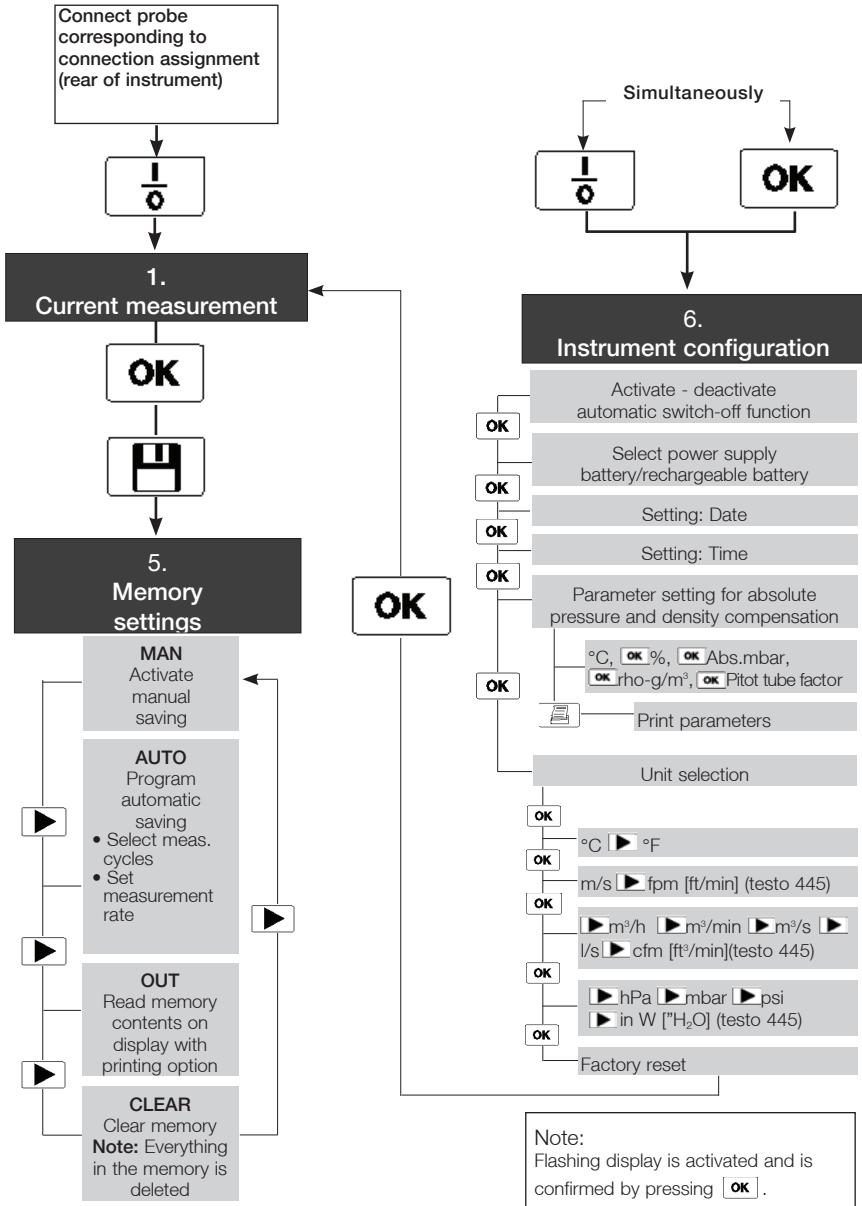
Connect probe corresponding to connection assignment (rear of instrument)

$\frac{I}{O}$

1.
Current measurement

OK

5.
Memory settings

MAN
Activate manual saving

AUTO
Program automatic saving
• Select meas. cycles
• Set measurement rate

OUT
Read memory contents on display with printing option

CLEAR
Clear memory
**Note:** Everything in the memory is deleted

OK

Simultaneously

$\frac{I}{O}$

OK

6.
Instrument configuration

OK
Activate - deactivate automatic switch-off function

OK
Select power supply battery/rechargeable battery

OK
Setting: Date

OK
Setting: Time

Parameter setting for absolute pressure and density compensation

OK

°C, OK %, OK Abs.mbar, OK rho-g/m³, OK Pitot tube factor

Print parameters

Unit selection

OK
°C ▶ °F

OK
m/s ▶ fpm [ft/min] (testo 445)

OK
▶ m³/h ▶ m³/min ▶ m³/s ▶ l/s ▶ cfm [ft³/min](testo 445)

OK
▶ hPa ▶ mbar ▶ psi ▶ in W ["H$_2$O] (testo 445)

OK
Factory reset

Note:
Flashing display is activated and is confirmed by pressing OK.